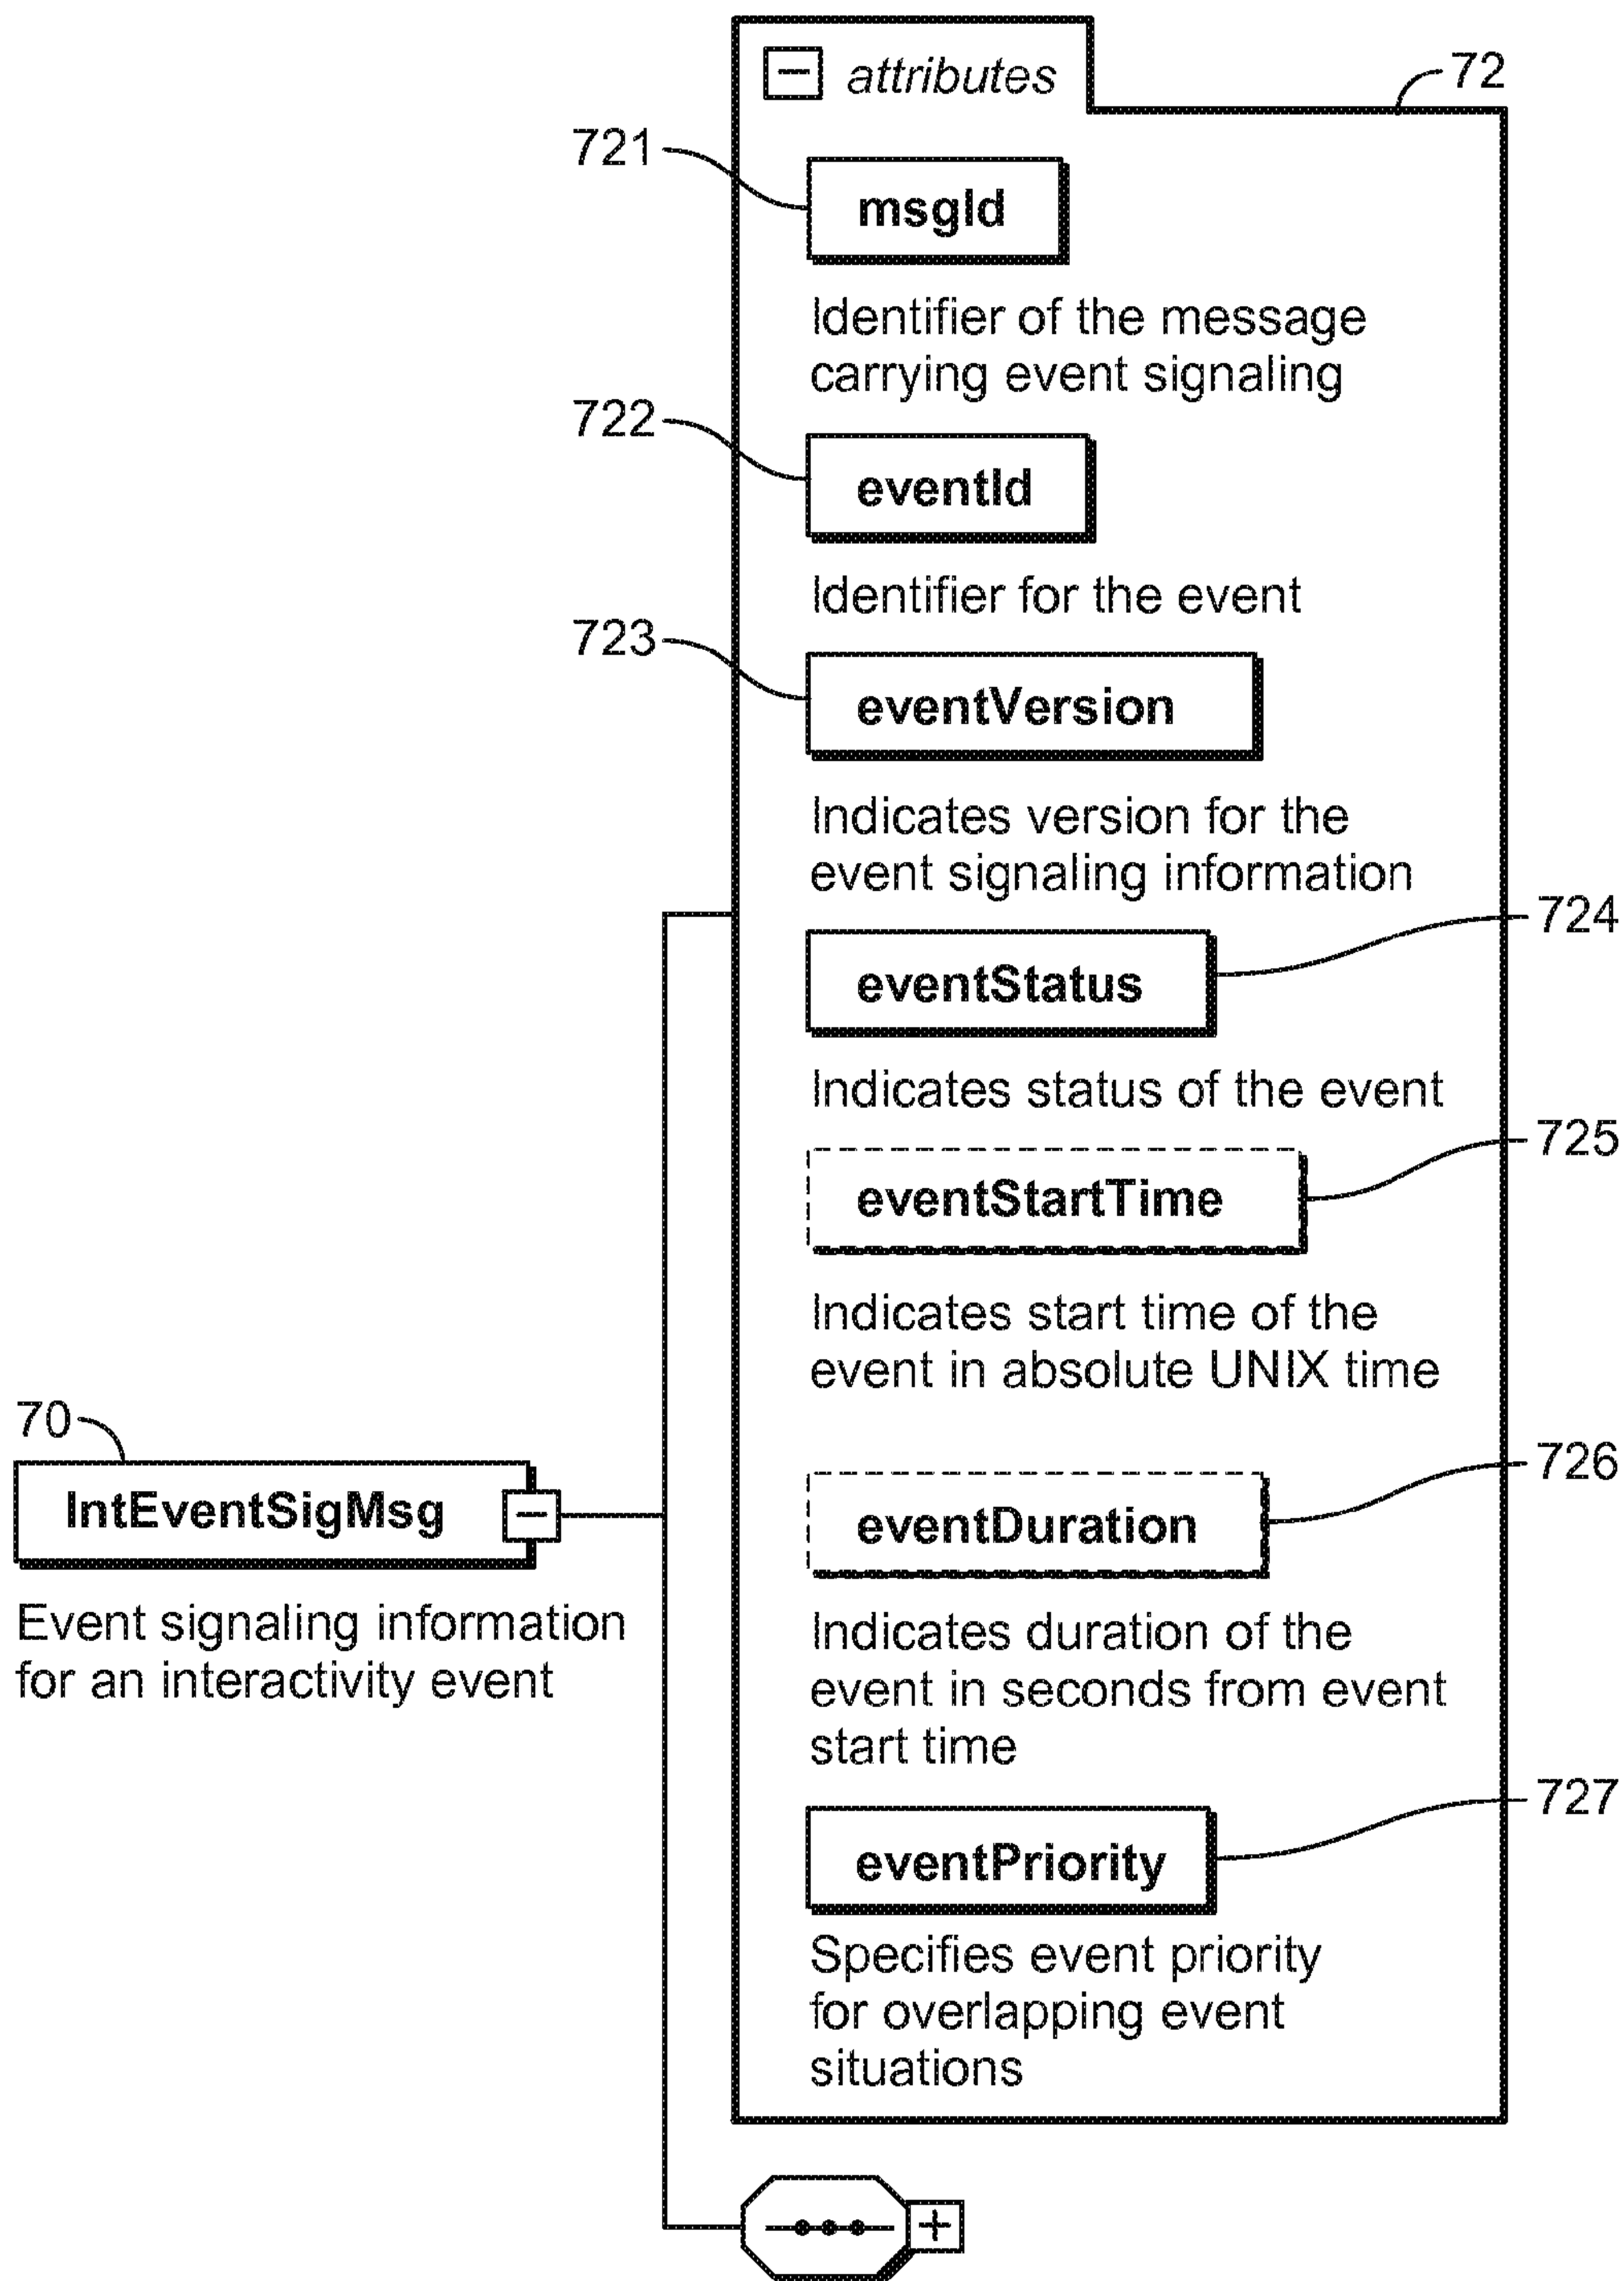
attributes

72

721

msgId

Identifier of the message carrying event signaling

722

eventId

Identifier for the event

723

eventVersion

Indicates version for the event signaling information

724

eventStatus

Indicates status of the event

725

eventStartTime

Indicates start time of the event in absolute UNIX time

70

IntEventSigMsg

Event signaling information for an interactivity event

726

eventDuration

Indicates duration of the event in seconds from event start time

727

eventPriority

Specifies event priority for overlapping event situations